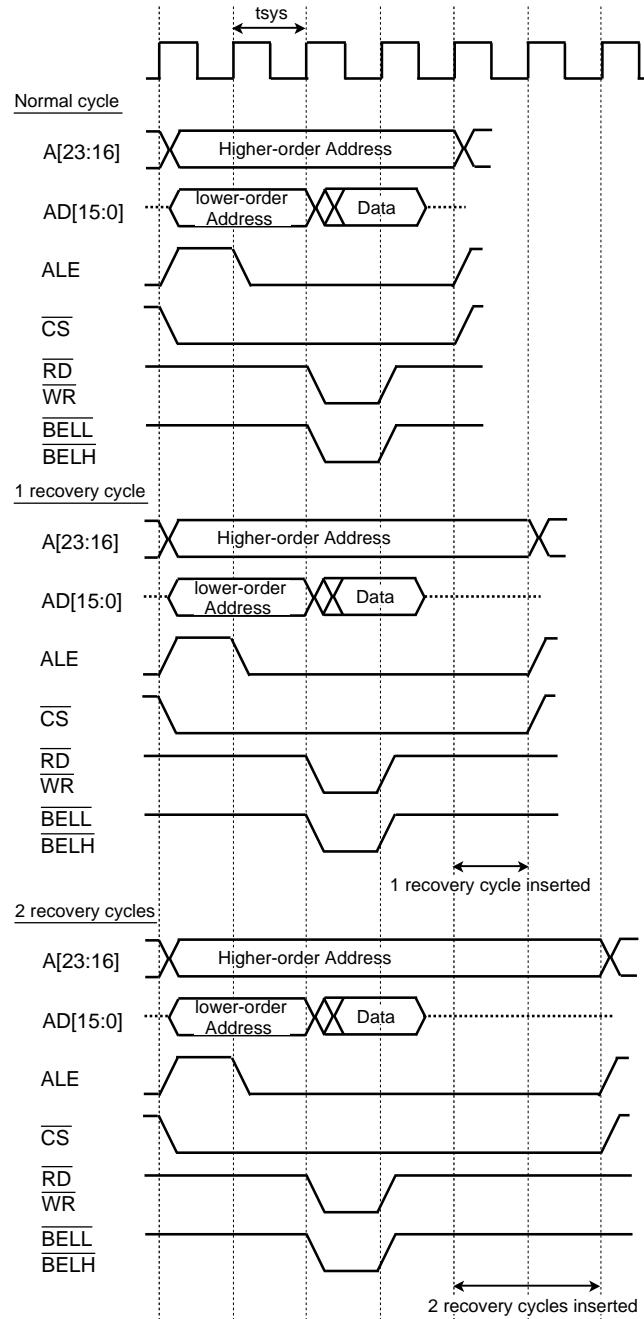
tsys

Normal cycle

A[23:16]

Higher-order Address

AD[15:0]

lower-order Address

Data

ALE

$\overline{CS}$

$\overline{RD}$

$\overline{WR}$

$\overline{BELL}$

$\overline{BELH}$

1 recovery cycle

A[23:16]

Higher-order Address

AD[15:0]

lower-order Address

Data

ALE

$\overline{CS}$

$\overline{RD}$

$\overline{WR}$

$\overline{BELL}$

$\overline{BELH}$

1 recovery cycle inserted

2 recovery cycles

A[23:16]

Higher-order Address

AD[15:0]

lower-order Address

Data

ALE

$\overline{CS}$

$\overline{RD}$

$\overline{WR}$

$\overline{BELL}$

$\overline{BELH}$

2 recovery cycles inserted